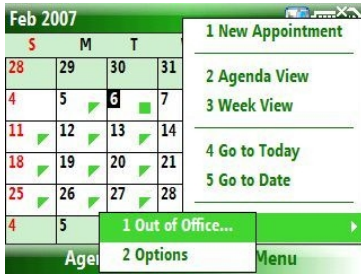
Feb 2007

| S | M | T | |
|---|---|---|---|
| 28 | 29 | 30 | 31 |
| 4 | 5 | 6 | 7 |
| 11 | 12 | 13 | 14 |
| 18 | 19 | 20 | 21 |
| 25 | 26 | 27 | 28 |
| 4 | 5 | | |

1 New Appointment
2 Agenda View
3 Week View
4 Go to Today
5 Go to Date

1 Out of Office...
2 Options

Agen
Menu